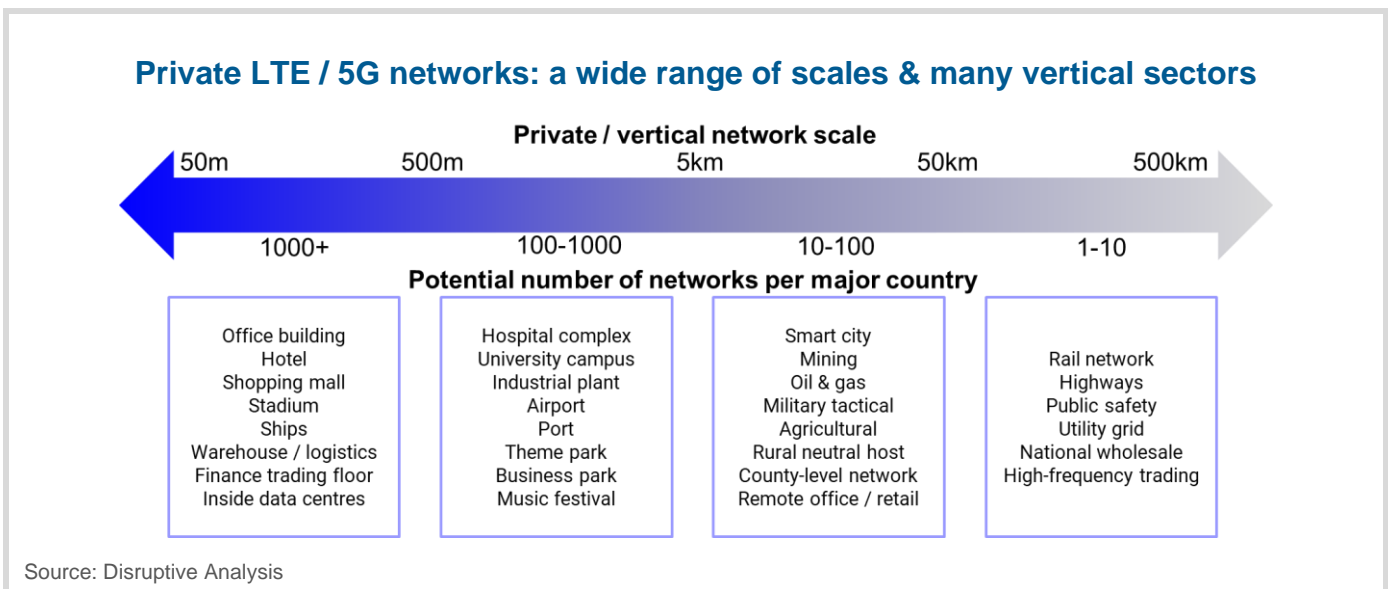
Private LTE / 5G networks: a wide range of scales & many vertical sectors

Private / vertical network scale

50m 500m 5km 50km 500km

1000+ 100-1000 10-100 1-10

Potential number of networks per major country

Office building
Hotel
Shopping mall
Stadium
Ships
Warehouse / logistics
Finance trading floor
Inside data centres

Hospital complex
University campus
Industrial plant
Airport
Port
Theme park
Business park
Music festival

Smart city
Mining
Oil & gas
Military tactical
Agricultural
Rural neutral host
County-level network
Remote office / retail

Rail network
Highways
Public safety
Utility grid
National wholesale
High-frequency trading

Source: Disruptive Analysis